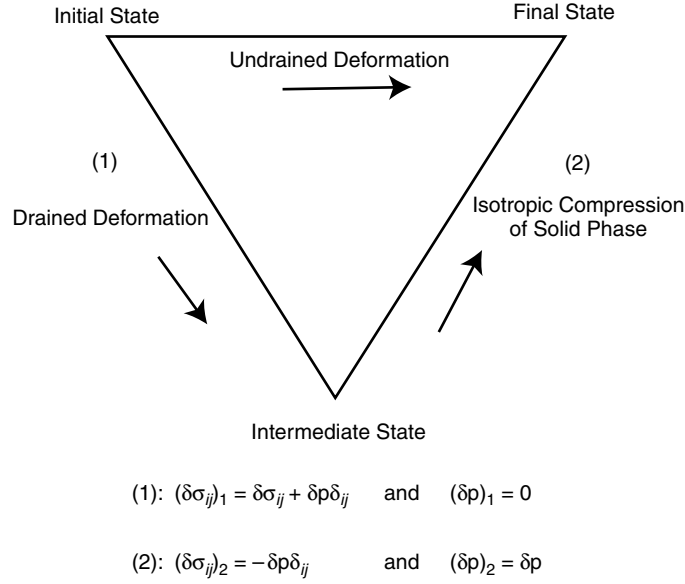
Initial State

Final State

Undrained Deformation

(1)

Drained Deformation

(2)

Isotropic Compression of Solid Phase

Intermediate State

(1): $(\delta\sigma_{ij})_1 = \delta\sigma_{ij} + \delta p\delta_{ij}$ and $(\delta p)_1 = 0$

(2): $(\delta\sigma_{ij})_2 = -\delta p\delta_{ij}$ and $(\delta p)_2 = \delta p$